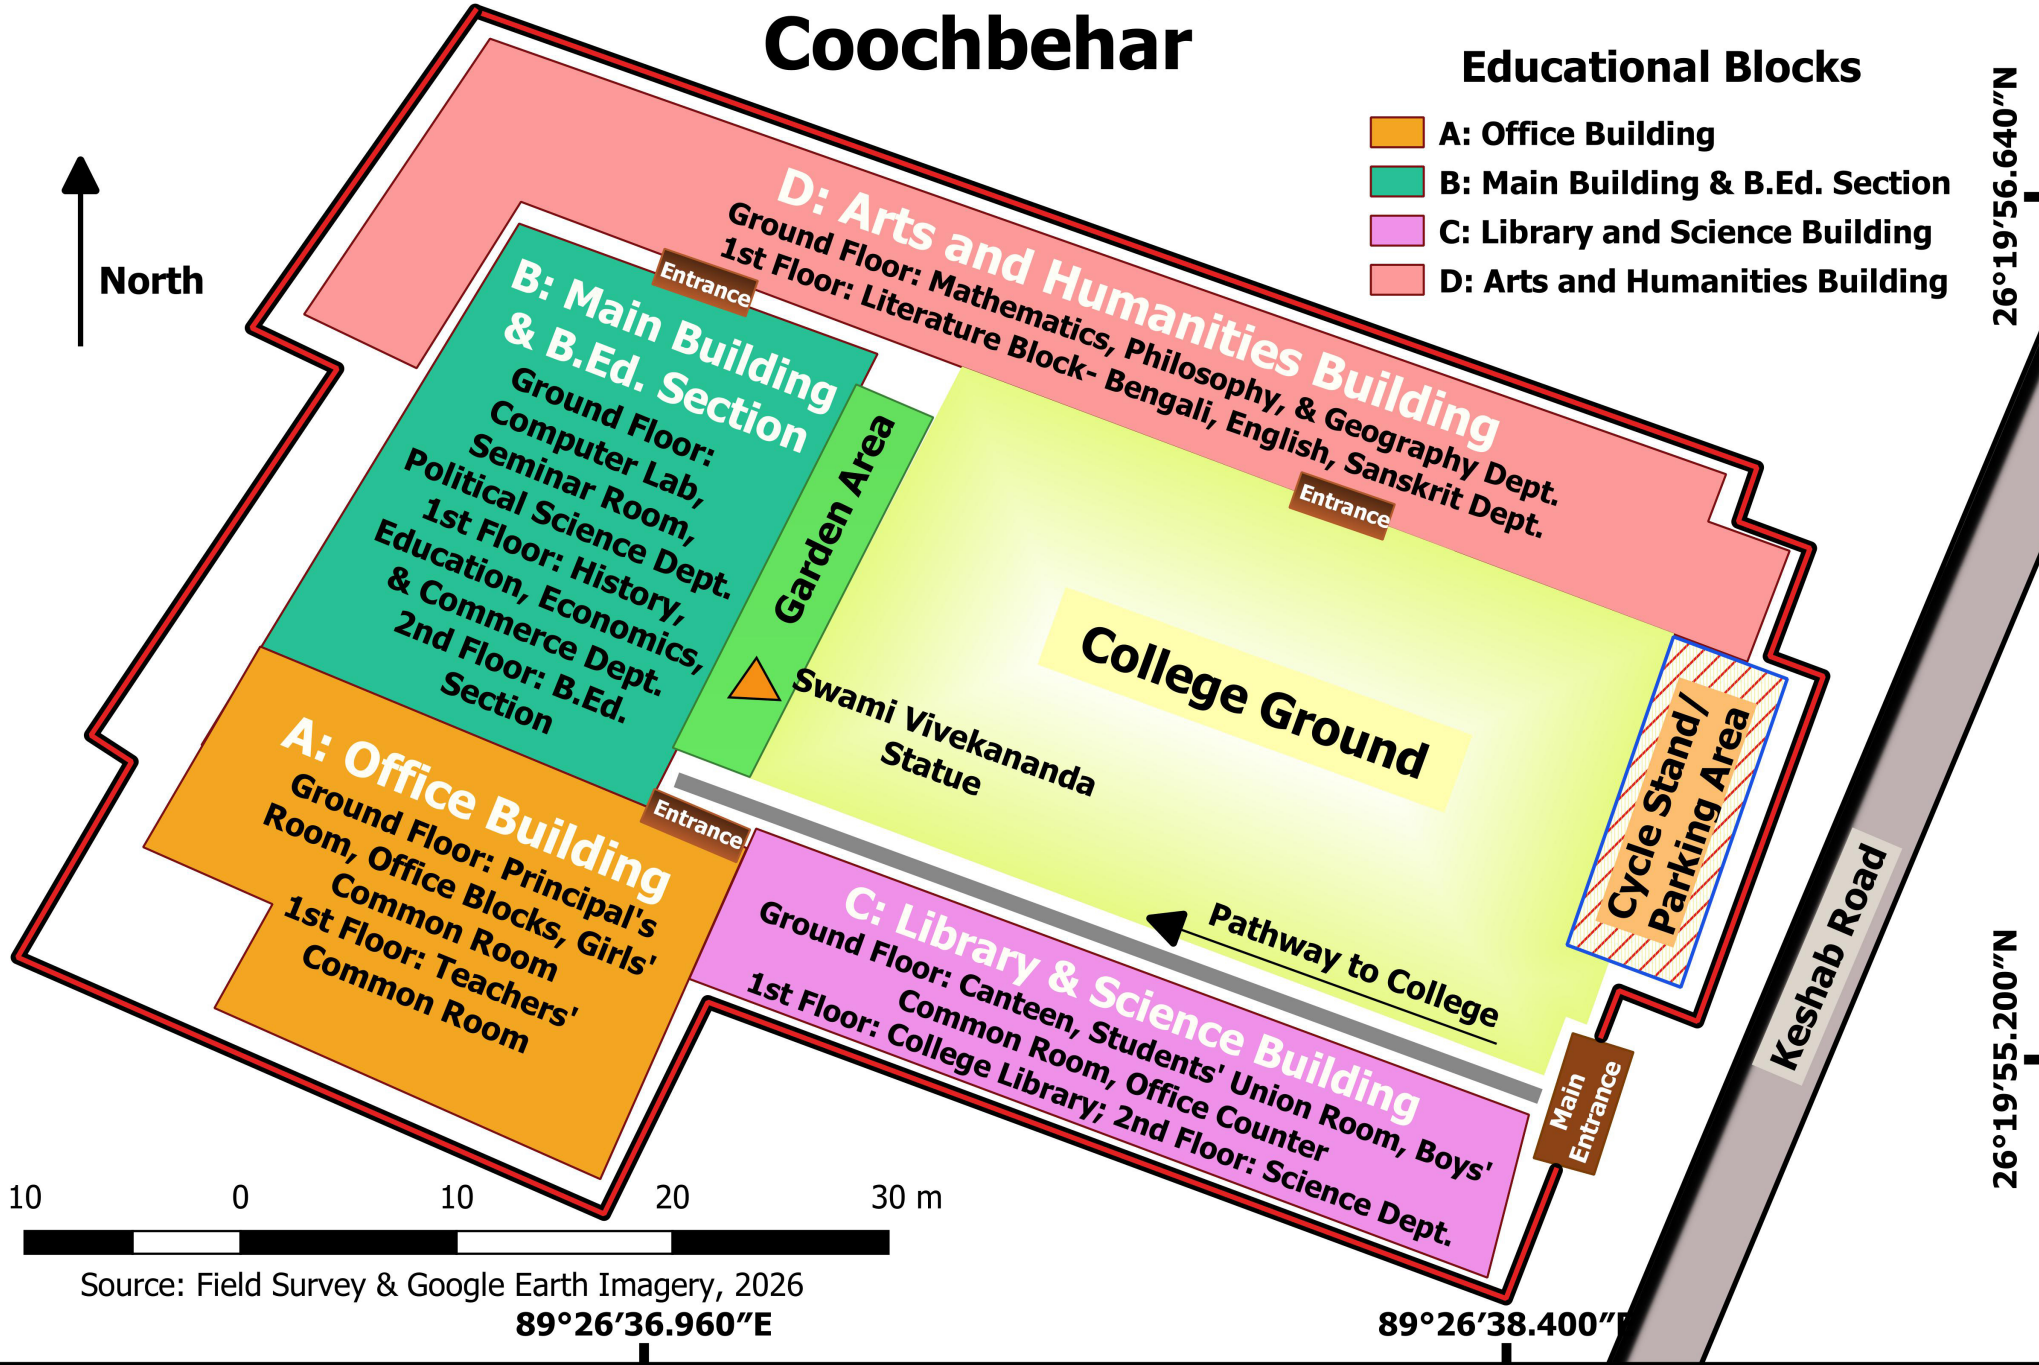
Coochbehar

Educational Blocks

A: Office Building

B: Main Building & B.Ed. Section

C: Library and Science Building

D: Arts and Humanities Building

North

26°19′56.640″N

26°19′55.200″N

D: Arts and Humanities Building
Ground Floor: Mathematics, Philosophy, & Geography Dept.
1st Floor: Literature Block- Bengali, English, Sanskrit Dept.

Entrance

B: Main Building & B.Ed. Section
Ground Floor: Computer Lab, Seminar Room, Political Science Dept.
1st Floor: History, Education, Economics, & Commerce Dept.
2nd Floor: B.Ed. Section

Garden Area

Entrance

College Ground

Swami Vivekananda Statue

Cycle Stand/ Parking Area

A: Office Building
Ground Floor: Principal's Room, Office Blocks, Girls' Common Room
1st Floor: Teachers' Common Room

Entrance

Pathway to College

C: Library & Science Building
Ground Floor: Canteen, Students' Union Room, Boys' Common Room, Office Counter
1st Floor: College Library; 2nd Floor: Science Dept.

Main Entrance

Keshab Road

10 0 10 20 30 m

Source: Field Survey & Google Earth Imagery, 2026

89°26′36.960″E

89°26′38.400″E